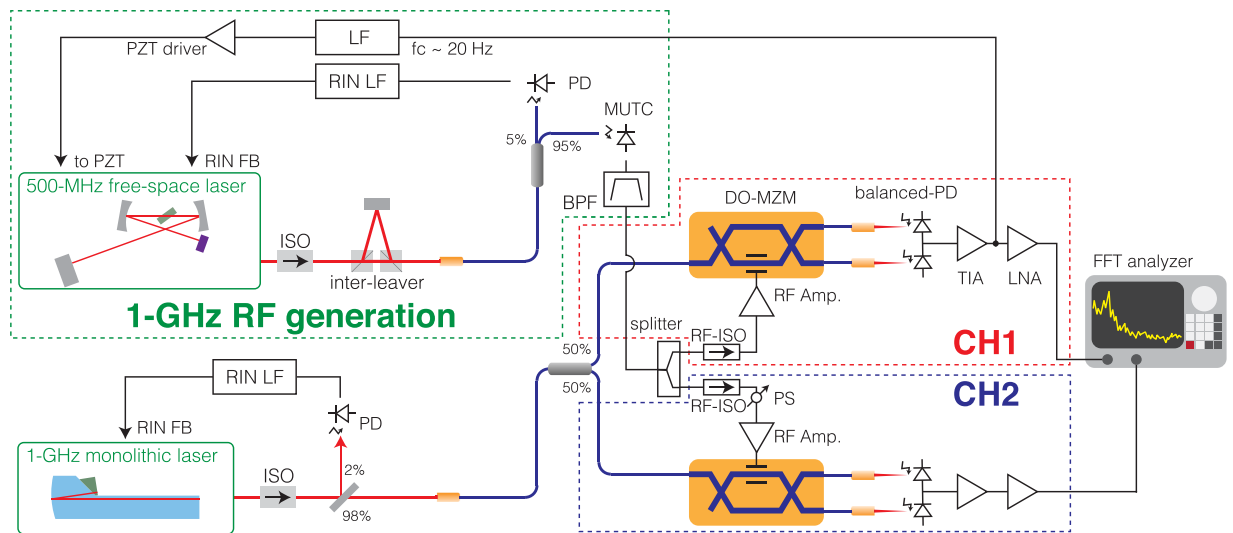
PZT driver
LF
fc ~ 20 Hz
RIN LF
PD
MUTC
5%
95%
to PZT
RIN FB
500-MHz free-space laser
BPF
DO-MZM
balanced-PD
ISO
inter-leaver
TIA
LNA
FFT analyzer
RF Amp.
1-GHz RF generation
splitter
RF-ISO
CH1
50%
50%
RF-ISO
PS
CH2
RIN LF
RIN FB
PD
RF Amp.
1-GHz monolithic laser
ISO
2%
98%